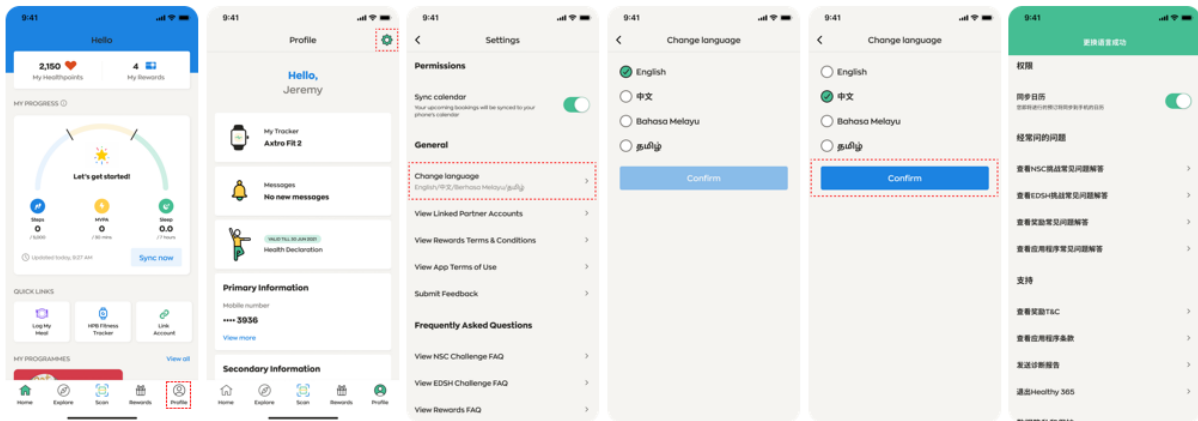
9:41

Hello

2,150
My Healthpoints

4
My Rewards

MY PROGRESS

Let's get started!

Steps
0
/ 8,000

MVPA
0
/ 30 mins

Sleep
0.0
/ 7 hours

Updated today, 9:27 AM

Sync now

QUICK LINKS

Log My Meal

HPB Fitness Tracker

Link Account

MY PROGRAMMES

View all

Home
Explore
Scan
Rewards
Profile

9:41

Profile

Hello,
Jeremy

My Tracker
Axtro Fit 2

Messages
No new messages

VALID TILL 30 JUN 2021
Health Declaration

Primary Information

Mobile number
•••• 3936

View more

Secondary Information

Home
Explore
Scan
Rewards
Profile

9:41

Settings

Permissions

Sync calendar
Your upcoming bookings will be synced to your phone's calendar

General

Change language
English/中文/Bahasa Melayu/தமிழ்

View Linked Partner Accounts

View Rewards Terms & Conditions

View App Terms of Use

Submit Feedback

Frequently Asked Questions

View NSC Challenge FAQ

View EDSH Challenge FAQ

View Rewards FAQ

9:41

Change language

English

中文

Bahasa Melayu

தமிழ்

Confirm

9:41

Change language

English

中文

Bahasa Melayu

தமிழ்

Confirm

9:41

更换语言成功

权限

同步日历
您新预订的将同步到手机的日历

经常问的问题

查看NSC挑战常见问题解答

查看EDSH挑战常见问题解答

查看奖励常见问题解答

查看应用程序常见问题解答

支持

查看奖励T&C

查看应用程序条款

发送诊断报告

退出Healthy 365

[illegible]